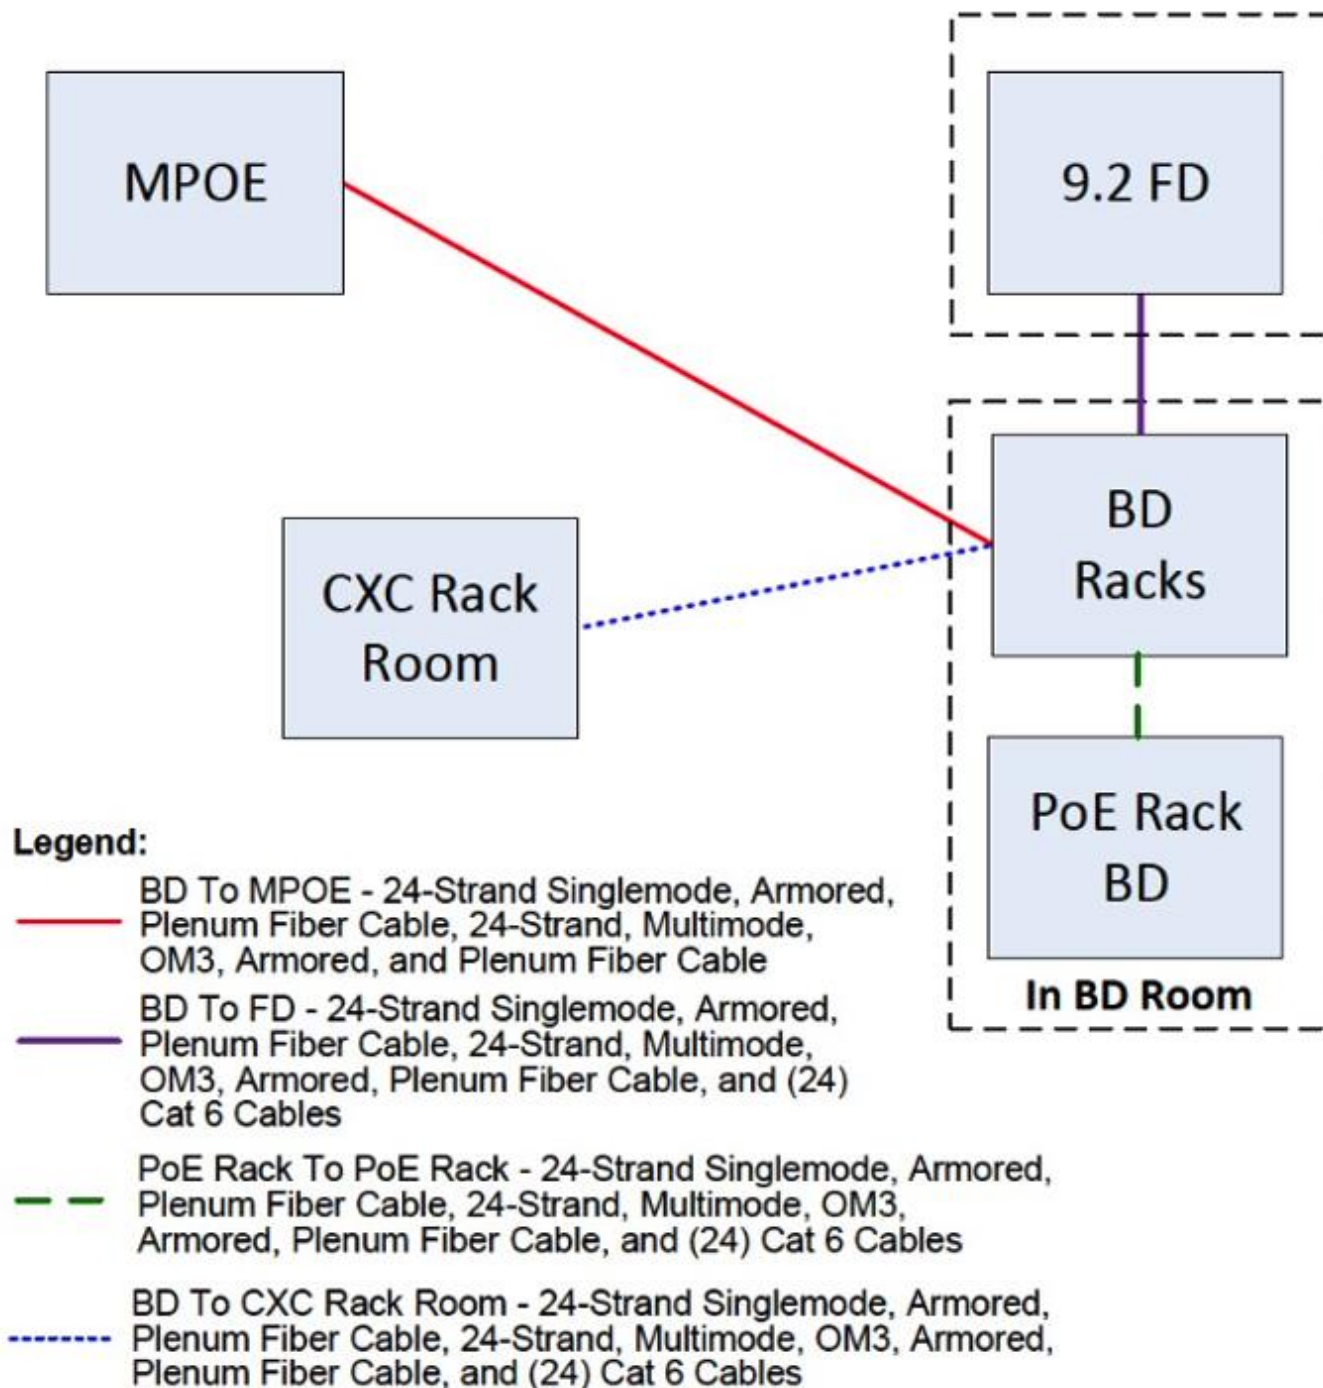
MPOE

9.2 FD

BD Racks

CXC Rack Room

PoE Rack BD

In BD Room

Legend:

BD To MPOE - 24-Strand Singlemode, Armored, Plenum Fiber Cable, 24-Strand, Multimode, OM3, Armored, and Plenum Fiber Cable

BD To FD - 24-Strand Singlemode, Armored, Plenum Fiber Cable, 24-Strand, Multimode, OM3, Armored, Plenum Fiber Cable, and (24) Cat 6 Cables

PoE Rack To PoE Rack - 24-Strand Singlemode, Armored, Plenum Fiber Cable, 24-Strand, Multimode, OM3, Armored, Plenum Fiber Cable, and (24) Cat 6 Cables

BD To CXC Rack Room - 24-Strand Singlemode, Armored, Plenum Fiber Cable, 24-Strand, Multimode, OM3, Armored, Plenum Fiber Cable, and (24) Cat 6 Cables